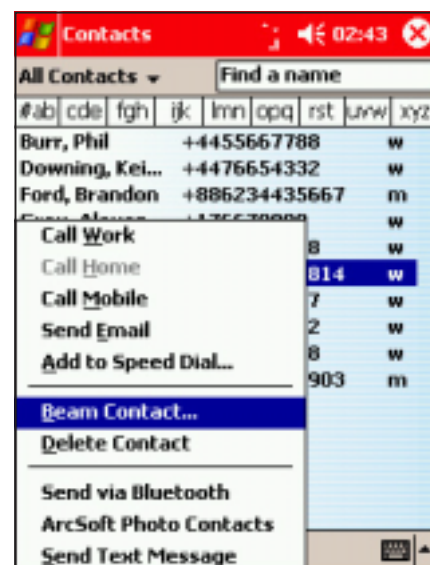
Contacts 02:43

All Contacts

Find a name

#ab cde fgh ijk lmn opq rst uvw xyz

Burr, Phil +4455667788 w
Downing, Kei... +4476654332 w
Ford, Brandon +886234435667 m
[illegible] w
8 w
814 w
7 w
2 w
8 w
903 m

Call Work
Call Home
Call Mobile
Send Email
Add to Speed Dial...
Beam Contact...
Delete Contact
Send via Bluetooth
ArcSoft Photo Contacts
Send Text Message